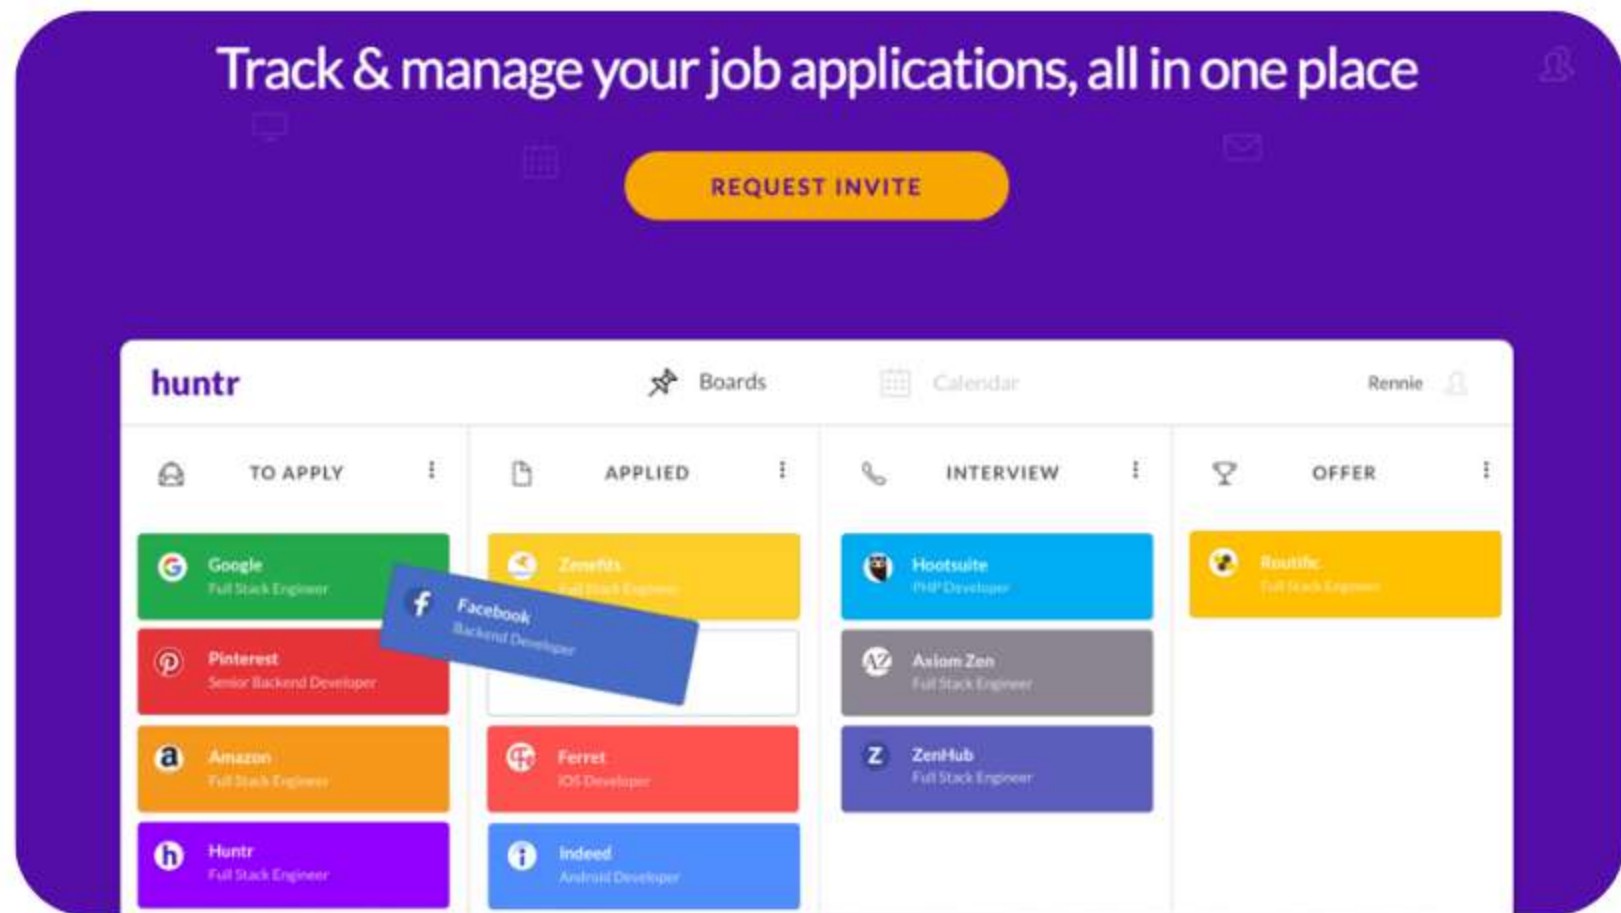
Track & manage your job applications, all in one place

REQUEST INVITE

huntr

Boards

Calendar

Rennie

TO APPLY

Google
Full Stack Engineer

Pinterest
Senior Backend Developer

Amazon
Full Stack Engineer

Huntr
Full Stack Engineer

APPLIED

Zenefits
Full Stack Engineer

Facebook
Backend Developer

Ferret
iOS Developer

Indeed
Android Developer

INTERVIEW

Hootsuite
PHP Developer

Axiom Zen
Full Stack Engineer

ZenHub
Full Stack Engineer

OFFER

Routific
Full Stack Engineer